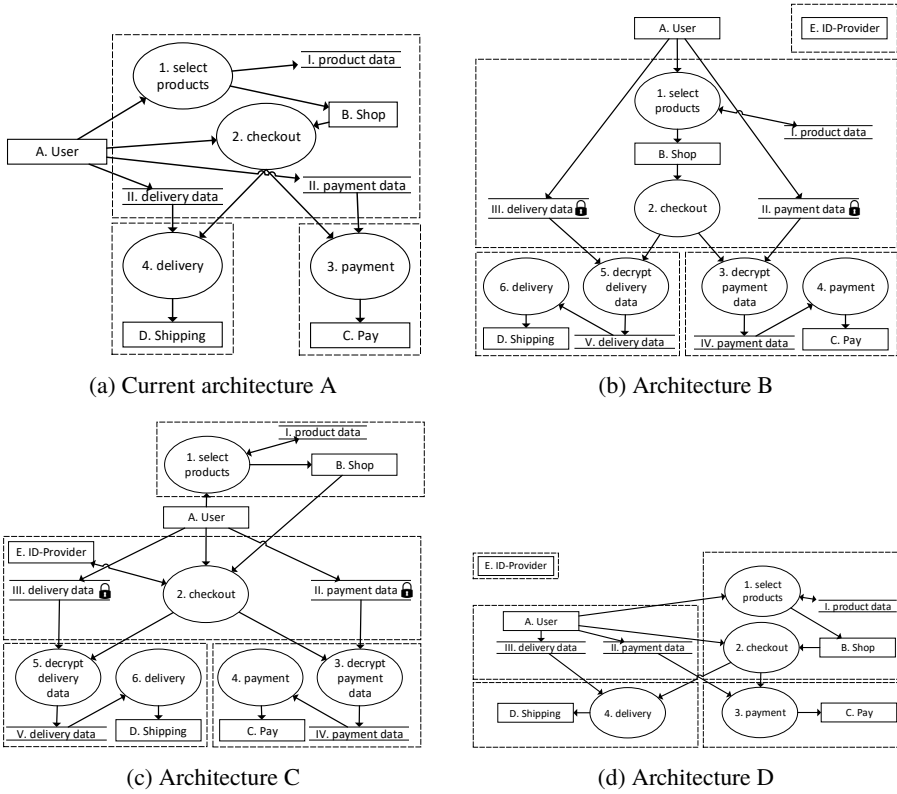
1. select products

I. product data

B. Shop

2. checkout

A. User

II. delivery data

II. payment data

4. delivery

3. payment

D. Shipping

C. Pay

(a) Current architecture A

A. User

E. ID-Provider

1. select products

I. product data

B. Shop

III. delivery data

2. checkout

II. payment data

6. delivery

5. decrypt delivery data

3. decrypt payment data

4. payment

D. Shipping

V. delivery data

IV. payment data

C. Pay

(b) Architecture B

I. product data

1. select products

B. Shop

A. User

E. ID-Provider

III. delivery data

2. checkout

II. payment data

5. decrypt delivery data

6. delivery

4. payment

3. decrypt payment data

V. delivery data

D. Shipping

C. Pay

IV. payment data

(c) Architecture C

E. ID-Provider

1. select products

I. product data

A. User

III. delivery data

II. payment data

2. checkout

B. Shop

D. Shipping

4. delivery

3. payment

C. Pay

(d) Architecture D